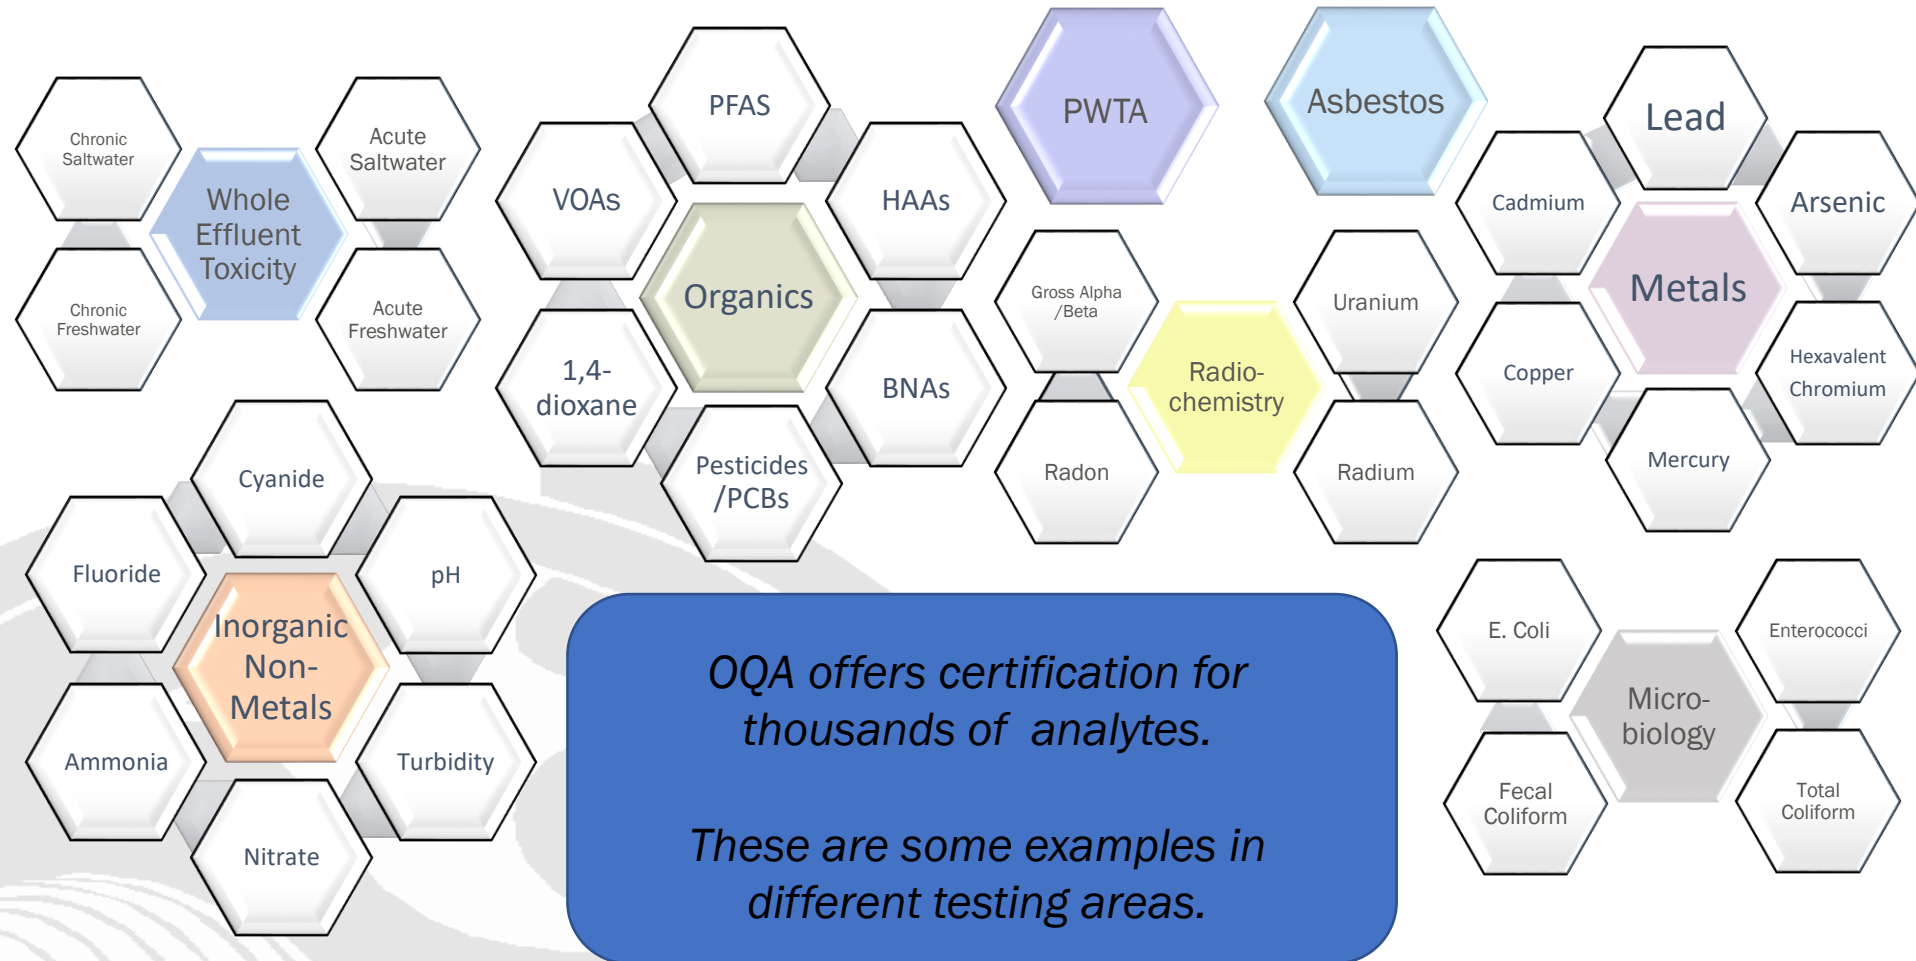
Chronic Saltwater

Whole Effluent Toxicity

Acute Saltwater

Chronic Freshwater

Acute Freshwater

PFAS

VOAs

HAAs

Organics

1,4-dioxane

BNAs

Pesticides /PCBs

PWTA

Asbestos

Gross Alpha /Beta

Radio-chemistry

Uranium

Radon

Radium

Lead

Cadmium

Arsenic

Metals

Copper

Hexavalent Chromium

Mercury

Cyanide

Fluoride

pH

Inorganic Non-Metals

Ammonia

Turbidity

Nitrate

OQA offers certification for thousands of analytes.

These are some examples in different testing areas.

E. Coli

Enterococci

Micro-biology

Fecal Coliform

Total Coliform